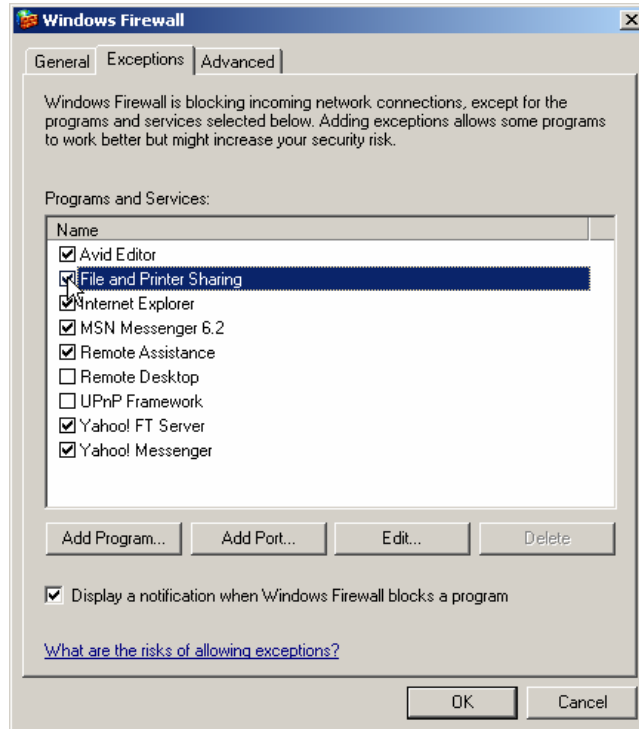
Windows Firewall

General | Exceptions | Advanced

Windows Firewall is blocking incoming network connections, except for the programs and services selected below. Adding exceptions allows some programs to work better but might increase your security risk.

Programs and Services:

Name
☑ Avid Editor
☑ File and Printer Sharing
☑ Internet Explorer
☑ MSN Messenger 6.2
☑ Remote Assistance
☐ Remote Desktop
☐ UPnP Framework
☑ Yahoo! FT Server
☑ Yahoo! Messenger

Add Program... | Add Port... | Edit... | Delete

☑ Display a notification when Windows Firewall blocks a program

What are the risks of allowing exceptions?

OK | Cancel